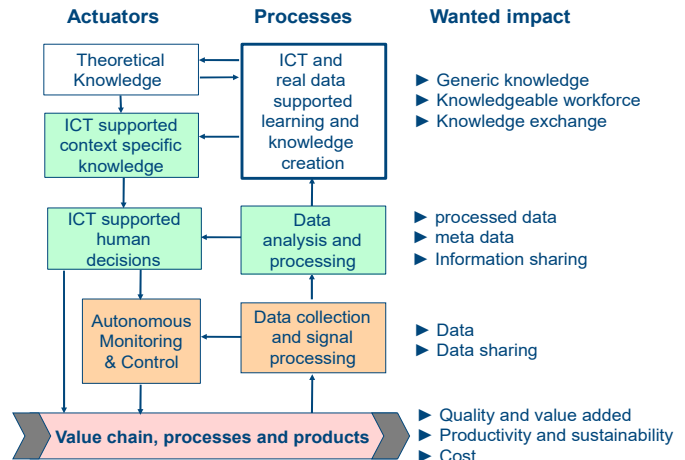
Actuators

Processes

Wanted impact

Theoretical Knowledge

ICT and real data supported learning and knowledge creation

► Generic knowledge
► Knowledgeable workforce
► Knowledge exchange

ICT supported context specific knowledge

ICT supported human decisions

Data analysis and processing

► processed data
► meta data
► Information sharing

Autonomous Monitoring & Control

Data collection and signal processing

► Data
► Data sharing

Value chain, processes and products

► Quality and value added
► Productivity and sustainability
► Cost